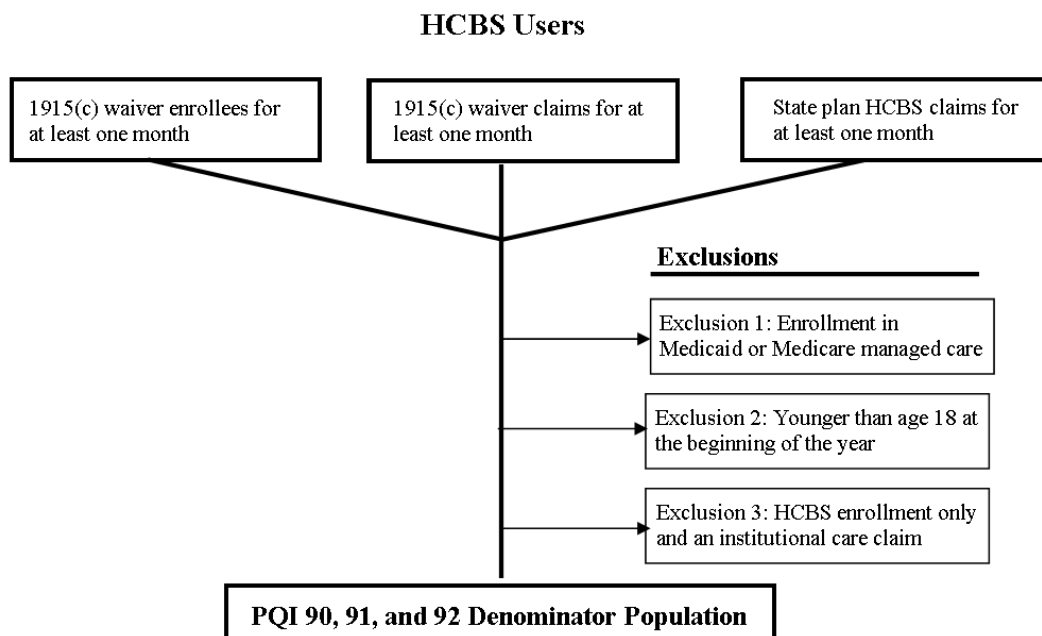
HCBS Users

1915(c) waiver enrollees for at least one month

1915(c) waiver claims for at least one month

State plan HCBS claims for at least one month

Exclusions

Exclusion 1: Enrollment in Medicaid or Medicare managed care

Exclusion 2: Younger than age 18 at the beginning of the year

Exclusion 3: HCBS enrollment only and an institutional care claim

PQI 90, 91, and 92 Denominator Population